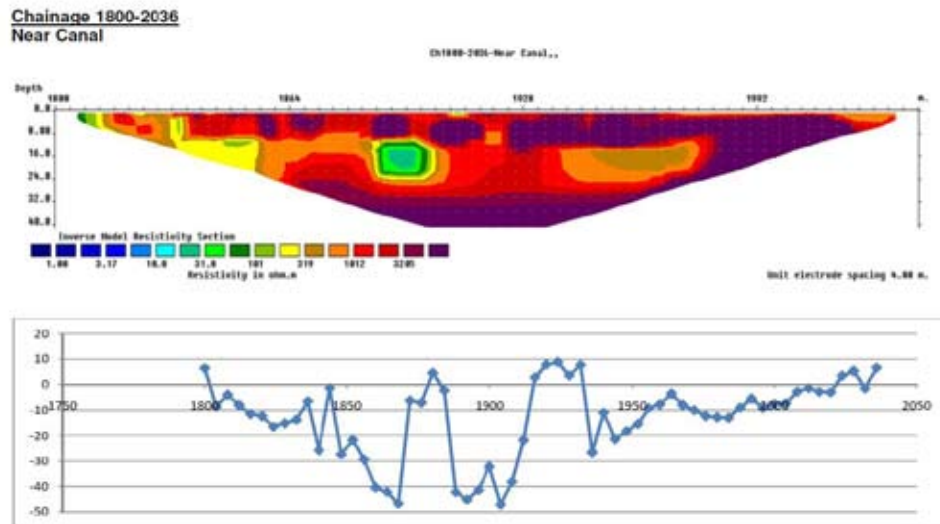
Chainage 1800-2036
Near Canal

Ch1800-2036-Near Canal,,

Depth
1800 1864 1928 1992 m.
0.0
8.00
16.0
24.0
32.0
40.0

Inverse Model Resistivity Section
1.00 3.17 10.0 31.8 101 319 1012 3205
Resistivity in ohm.m

Unit electrode spacing 4.00 m.

20
10
0
-10 1750 1800 1850 1900 1950 2000 2050
-20
-30
-40
-50